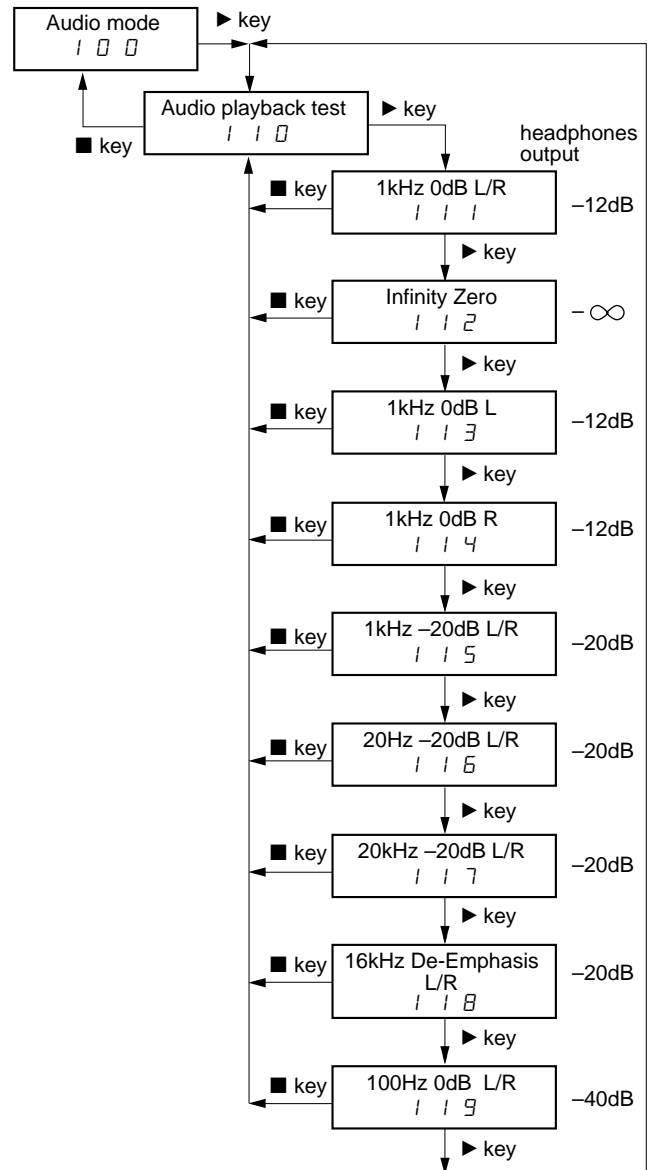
Audio mode
100

► key

Audio playback test
110

■ key

► key

headphones output

■ key
1kHz 0dB L/R
111
–12dB

► key

■ key
Infinity Zero
112
$-\infty$

► key

■ key
1kHz 0dB L
113
–12dB

► key

■ key
1kHz 0dB R
114
–12dB

► key

■ key
1kHz –20dB L/R
115
–20dB

► key

■ key
20Hz –20dB L/R
116
–20dB

► key

■ key
20kHz –20dB L/R
117
–20dB

► key

■ key
16kHz De-Emphasis L/R
118
–20dB

► key

■ key
100Hz 0dB L/R
119
–40dB

► key